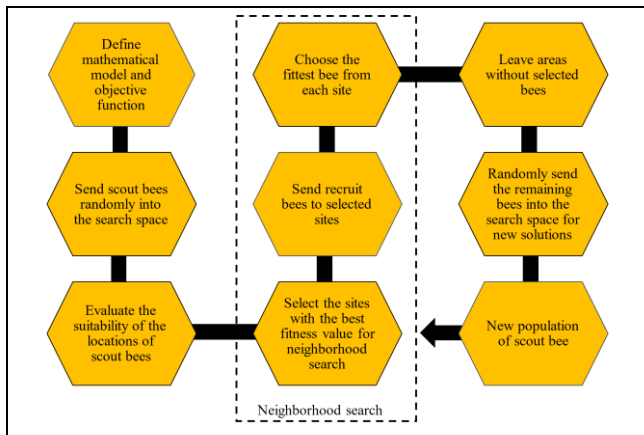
Define mathematical model and objective function

Send scout bees randomly into the search space

Evaluate the suitability of the locations of scout bees

Choose the fittest bee from each site

Send recruit bees to selected sites

Select the sites with the best fitness value for neighborhood search

Leave areas without selected bees

Randomly send the remaining bees into the search space for new solutions

New population of scout bee

Neighborhood search